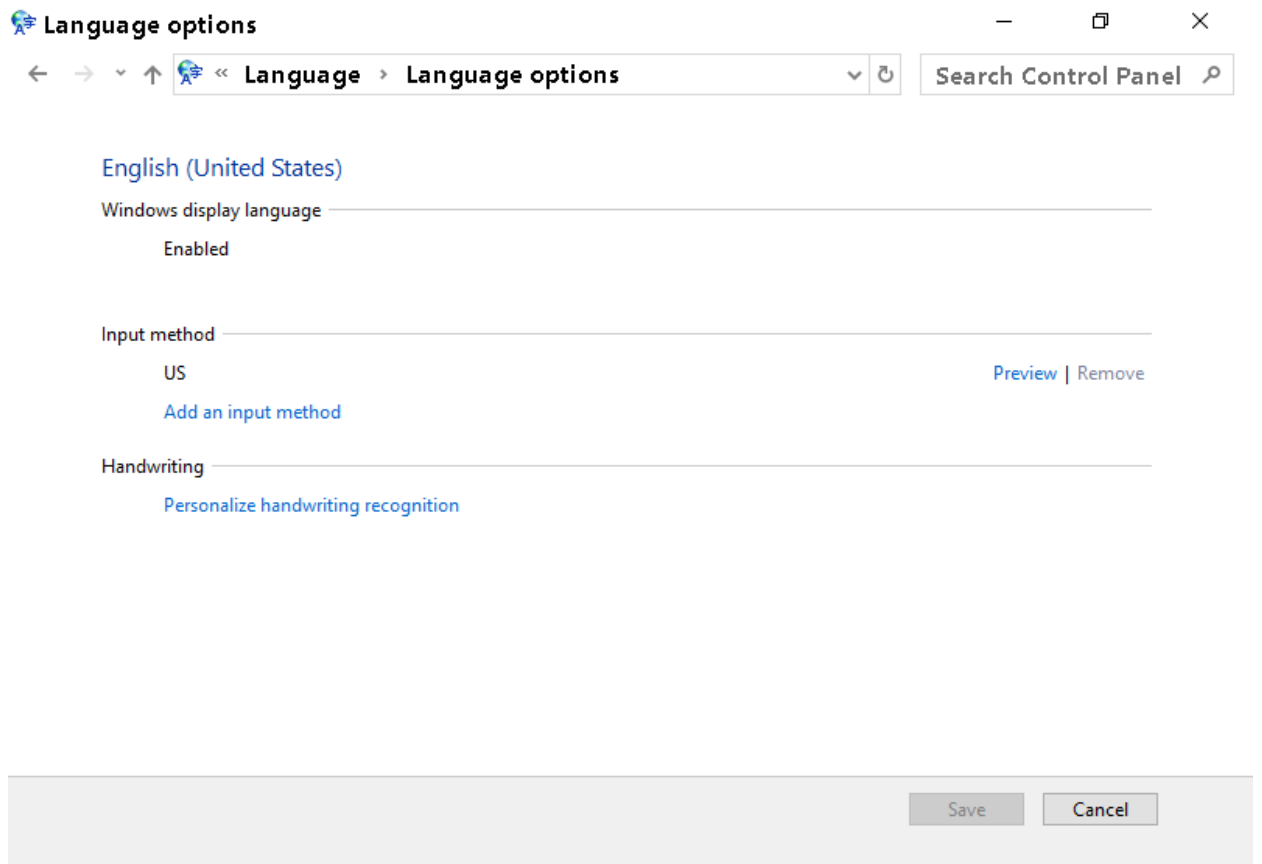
Language options

« Language › Language options

Search Control Panel

English (United States)

Windows display language

Enabled

Input method

US

Preview | Remove

Add an input method

Handwriting

Personalize handwriting recognition

Save

Cancel